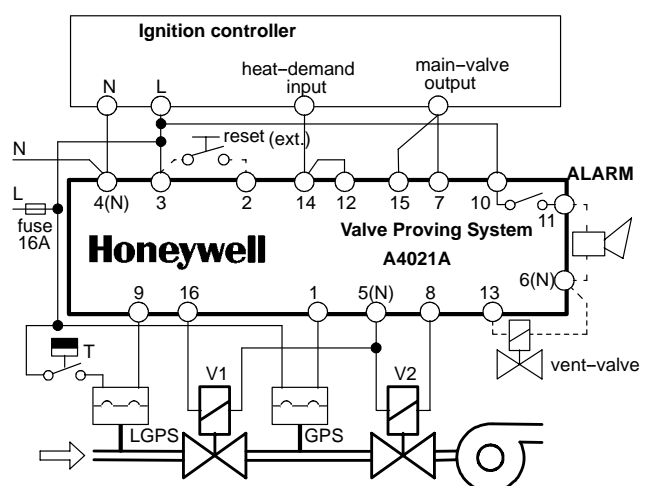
Ignition controller

N L heat–demand input main–valve output

reset (ext.)

N

L

fuse 16A

4(N) 3 2 14 12 15 7 10

ALARM

11

Honeywell

Valve Proving System

A4021A

6(N)

9 16 1 5(N) 8 13

T

V1 V2

vent–valve

LGPS GPS